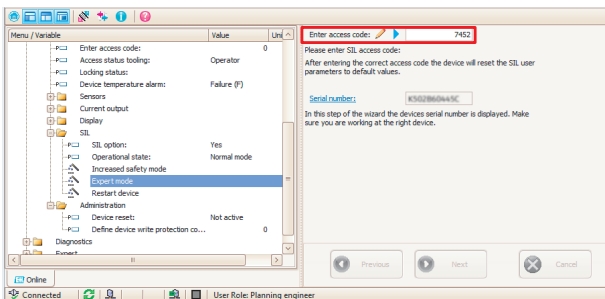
| Menu / Variable | Value | Uni |
|---|---|---|
| Enter access code: | 0 | |
| Access status tooling: | Operator | |
| Locking status: | | |
| Device temperature alarm: | Failure (F) | |
| Sensors | | |
| Current output | | |
| Display | | |
| SIL | | |
| SIL option: | Yes | |
| Operational state: | Normal mode | |
| Increased safety mode | | |
| Expert mode | | |
| Restart device | | |
| Administration | | |
| Device reset: | Not active | |
| Define device write protection co... | 0 | |
| Diagnostics | | |
| Expert | | |

Online

Enter access code: 7452

Please enter SIL access code:

After entering the correct access code the device will reset the SIL user parameters to default values.

Serial number: K502B604475C

In this step of the wizard the devices serial number is displayed. Make sure you are working at the right device.

Previous

Next

Cancel

Connected

User Role: Planning engineer